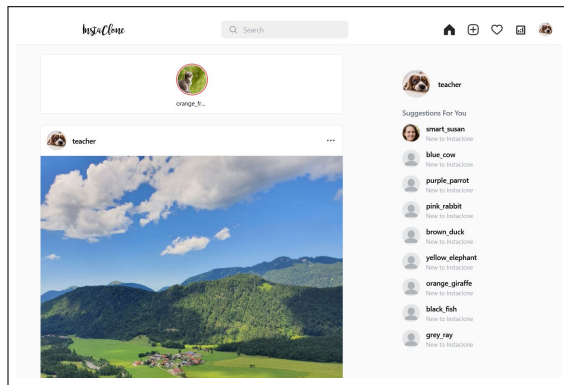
InstaClone

Search

orange_fr...

teacher

...

teacher

Suggestions For You

smart_susan
New to Instaclone

blue_cow
New to Instaclone

purple_parrot
New to Instaclone

pink_rabbit
New to Instaclone

brown_duck
New to Instaclone

yellow_elephant
New to Instaclone

orange_giraffe
New to Instaclone

black_fish
New to Instaclone

grey_ray
New to Instaclone